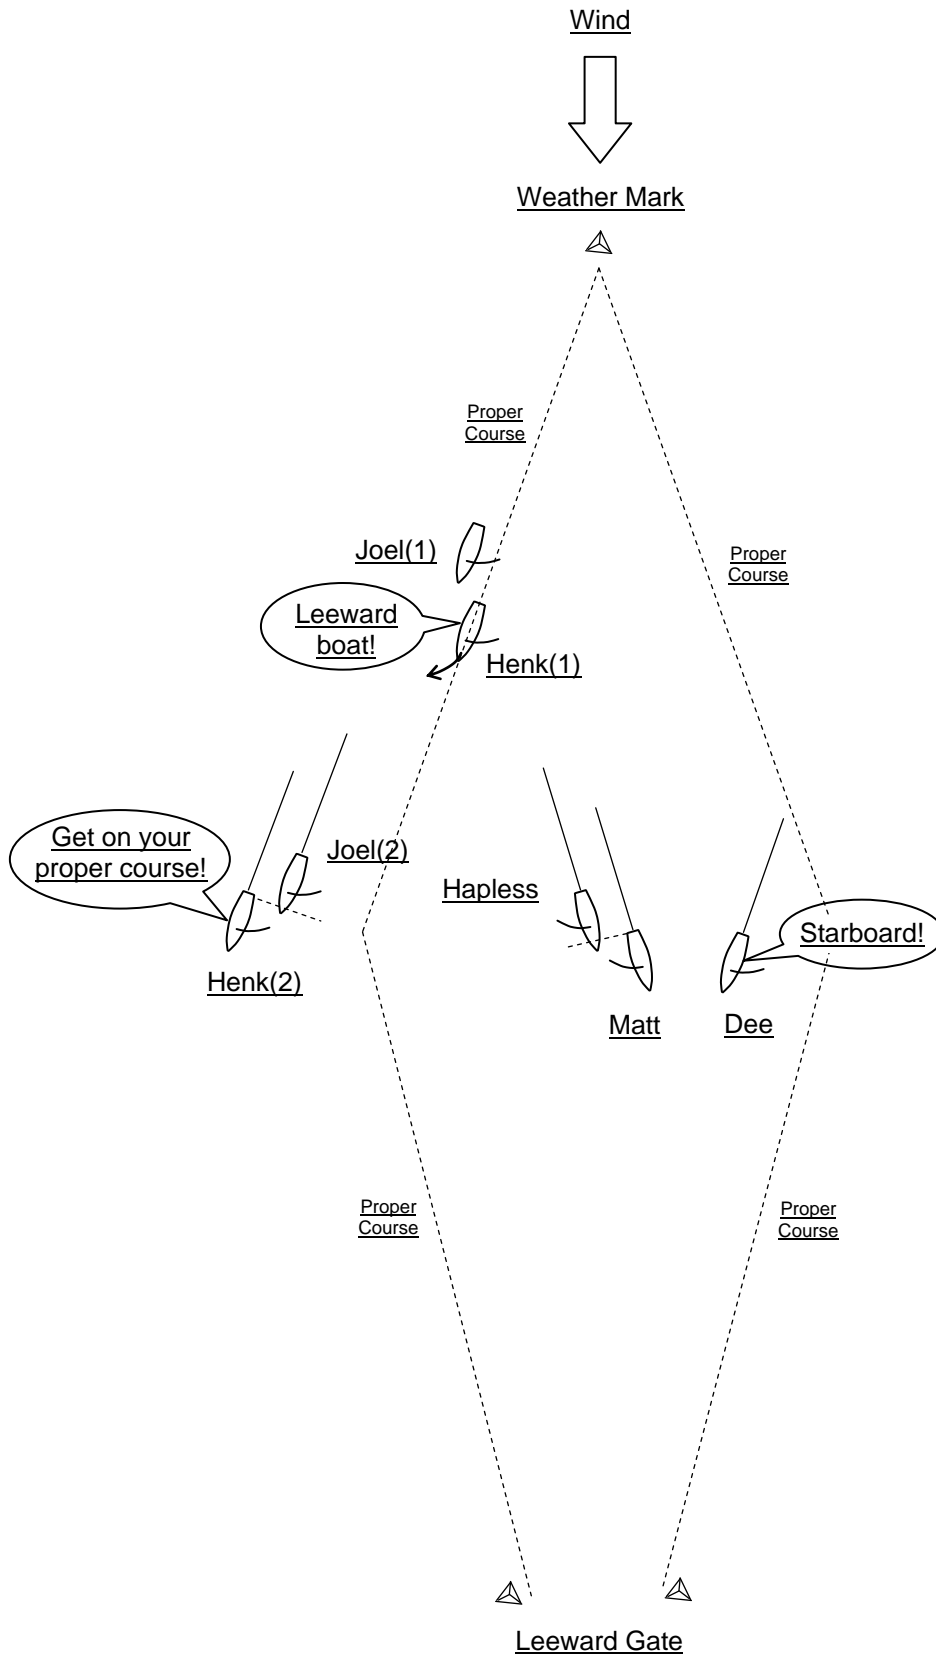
Wind

Weather Mark

Proper Course

Proper Course

Joel(1)

Leeward boat!

Henk(1)

Get on your proper course!

Joel(2)

Hapless

Starboard!

Henk(2)

Matt

Dee

Proper Course

Proper Course

Leeward Gate